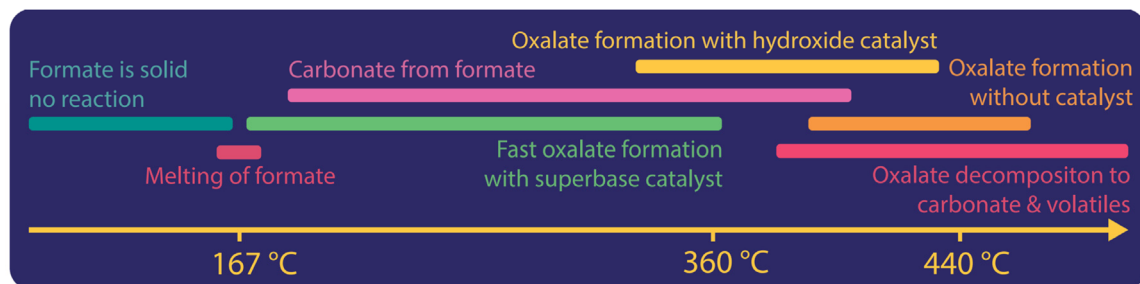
Oxalate formation with hydroxide catalyst

Formate is solid no reaction

Carbonate from formate

Oxalate formation without catalyst

Melting of formate

Fast oxalate formation with superbase catalyst

Oxalate decompositon to carbonate & volatiles

167 °C

360 °C

440 °C